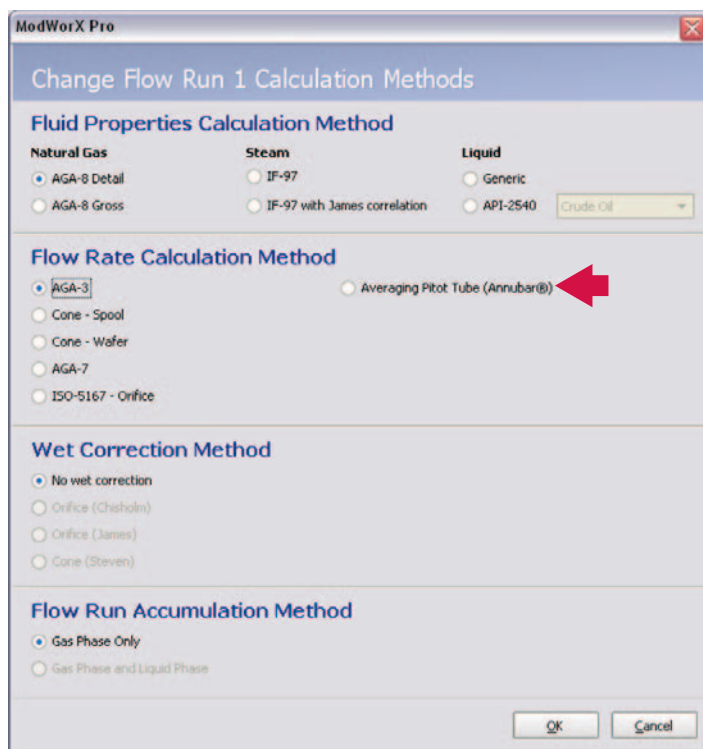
ModWorX Pro

Change Flow Run 1 Calculation Methods

Fluid Properties Calculation Method

Natural Gas
AGA-8 Detail
AGA-8 Gross

Steam
IF-97
IF-97 with James correlation

Liquid
Generic
API-2540
Crude Oil

Flow Rate Calculation Method

AGA-3
Cone - Spool
Cone - Wafer
AGA-7
ISO-5167 - Orifice

Averaging Pitot Tube (Annubar®)

Wet Correction Method

No wet correction
Orifice (Chisholm)
Orifice (James)
Cone (Steven)

Flow Run Accumulation Method

Gas Phase Only
Gas Phase and Liquid Phase

OK
Cancel